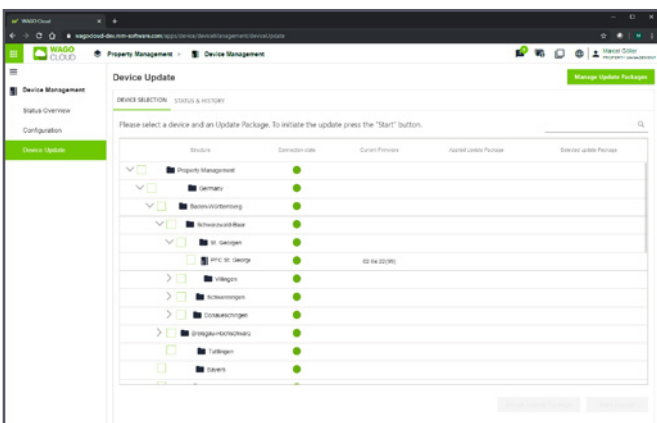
WAGO Cloud
wagocloud-dev.mm-software.com/apps/device/devicemanagement/deviceUpdate

WAGO CLOUD
Property Management > Device Management
Marcel Göler
PROPERTY MANAGEMENT

Device Management
Status Overview
Configuration
Device Update

Device Update
Manage Update Packages

DEVICE SELECTION
STATUS & HISTORY

Please select a device and an Update Package. To initiate the update press the "Start" button.

| Structure | Connection state | Current Firmware | Applied Update Package | Selected Update Package |
|---|---|---|---|---|
| Property Management | | | | |
| Germany | | | | |
| Baden-Württemberg | | | | |
| Schwarzwald-Baar | | | | |
| St. Georgen | | | | |
| PFC St. Georg | | 02.04.22(99) | | |
| Villingen | | | | |
| Schwenningen | | | | |
| Donaueschingen | | | | |
| Breisgau-Hochschwarz | | | | |
| Tuttlingen | | | | |
| Bayern | | | | |

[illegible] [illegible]